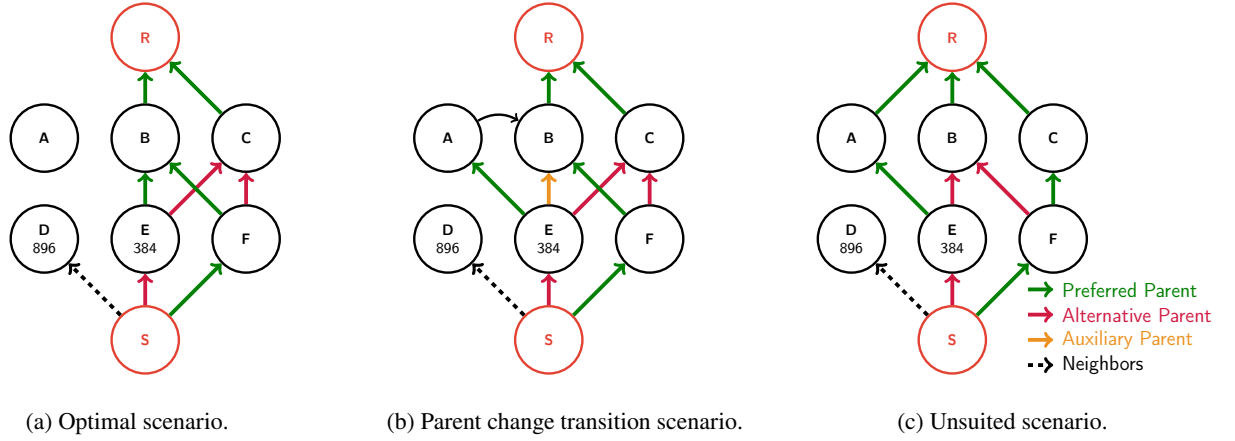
R

A

B

C

D
896

E
384

F

S

(a) Optimal scenario.

R

A

B

C

D
896

E
384

F

S

(b) Parent change transition scenario.

R

A

B

C

D
896

E
384

F

S

Preferred Parent
Alternative Parent
Auxiliary Parent
Neighbors

(c) Unsuited scenario.